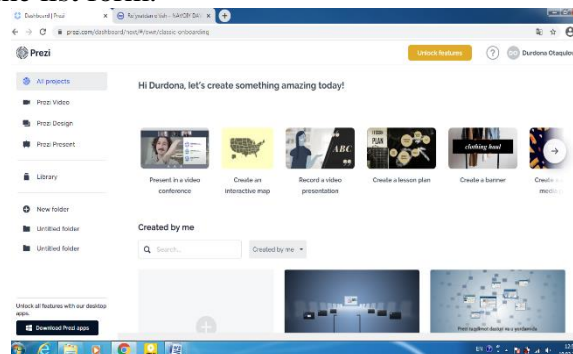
Dashboard | Prezi
Foydalanuvchi - NAVOIY DA

prezi.com/dashboard/next/#/own/classic-onboarding

Prezi

Unlock features

Durdona Otaqulo

All projects
Prezi Video
Prezi Design
Prezi Present
Library
New folder
Untitled folder
Untitled folder

Unlock all features with our desktop apps.
Download Prezi apps

Hi Durdona, let's create something amazing today!

Present in a video conference
Create an interactive map
Record a video presentation
Create a lesson plan
Create a banner
Create a mod

LESSON PLAN
ABC
clothing haul

Created by me

Search...
Created by me

Prezi taqdimot dasturi va u yordamida